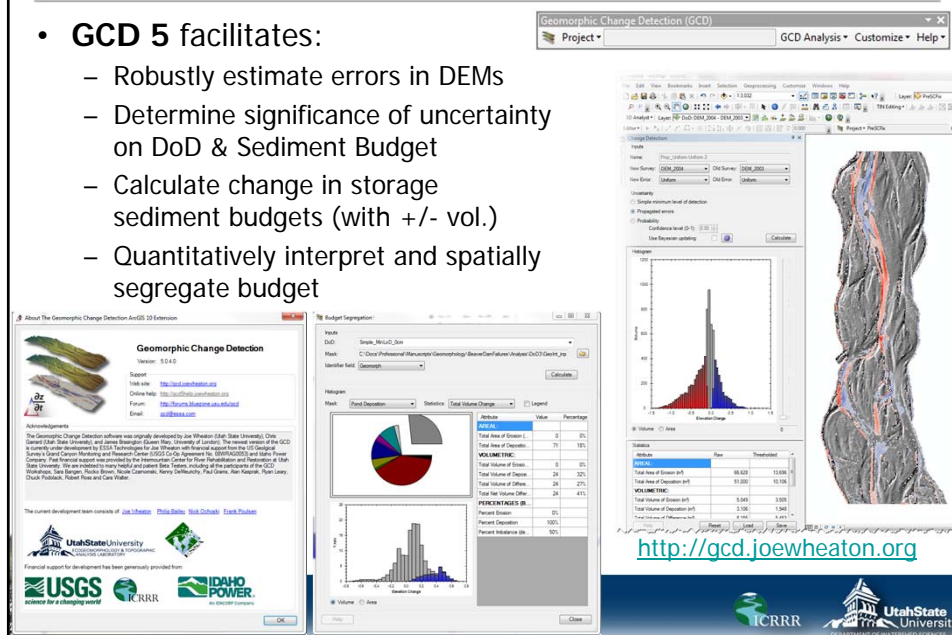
- **GCD 5** facilitates:
  - Robustly estimate errors in DEMs
  - Determine significance of uncertainty on DoD & Sediment Budget
  - Calculate change in storage sediment budgets (with +/- vol.)
  - Quantitatively interpret and spatially segregate budget

Geomorphic Change Detection (GCD)
Project ▾ GCD Analysis ▾ Customize ▾ Help ▾

About The Geomorphic Change Detection ArcGIS 10 Extension

Geomorphic Change Detection
Version: 5.0.4.0

Support
Web site: http://gcd.joewheaton.org
Online help: http://gcdhelp.joewheaton.org
Forum: http://forums.bluezone.usu.edu/gcd
Email: gcd@essa.com

Acknowledgements

The Geomorphic Change Detection software was originally developed by Joe Wheaton (Utah State University), Chris Garrard (Utah State University), and James Brasington (Queen Mary, University of London). The newest version of the GCD is currently under development by ESSA Technologies for Joe Wheaton with financial support from the US Geological Survey's Grand Canyon Monitoring and Research Center (USGS Co-Op Agreement No. 08WRAG0053) and Idaho Power Company. Past financial support was provided by the Intermountain Center for River Rehabilitation and Restoration at Utah State University. We are indebted to many helpful and patient Beta Testers, including all participants of the GCD Workshops, Sara Bangen, Rocko Brown, Nicole Czarnomski, Kenny DeMeurichy, Paul Grams, Alan Kasprak, Ryan Leary, Chuck Podolack, Robert Ross and Cara Walter.

The current development team consists of: Joe Wheaton Philip Bailey Nick Ochoski Frank Poulsen

UtahStateUniversity
ECOGEOMORPHOLOGY & TOPOGRAPHIC ANALYSIS LABORATORY

Financial support for development has been generously provided from:

USGS science for a changing world ICRRR IDAHO POWER An IDACORP Company

OK

Budget Segregation

Inputs
DoD: Simple_MinLoD_0cm
Mask: C:\Docs\Professional\Manuscripts\Geomorphology\BeaverDamFailures\Analysis\DoD3\GeoInt_inp
Identifier field: Geomorph
Calculate

Histogram
Mask: Pond Deposition Statistics: Total Volume Change Legend

| Attribute | Value | Percentage |
|---|---|---|
| AREAL: | | |
| Total Area of Erosion (... | 0 | 0% |
| Total Area of Depositio... | 71 | 18% |
| VOLUMETRIC: | | |
| Total Volume of Erosio... | 0 | 0% |
| Total Volume of Depos... | 24 | 32% |
| Total Volume of Differe... | 24 | 27% |
| Total Net Volume Differ... | 24 | 41% |
| PERCENTAGES (B... | | |
| Percent Erosion | | 0% |
| Percent Deposition | | 100% |
| Percent Imbalance (de... | | 50% |

Elevation Change
Volume Area
Help Close

Change Detection
Inputs
Name: Prop_Uniform-Uniform-3
New Survey: DEM_2004 Old Survey: DEM_2003
New Error: Uniform Old Error: Uniform
Uncertainty
Simple minimum level of detection
Propagated errors
Probability
Confidence level (0-1): 0.95
Use Bayesian updating
Calculate
Histogram
Elevation Change
Volume Area
Statistics

| Attribute | Raw | Thresholded |
|---|---|---|
| AREAL: | | |
| Total Area of Erosion (m²) | 66.828 | 13.696 |
| Total Area of Deposition (m²) | 51.000 | 10.106 |
| VOLUMETRIC: | | |
| Total Volume of Erosion (m³) | 5.049 | 3.505 |
| Total Volume of Deposition (m³) | 3.106 | 1.948 |

Reset Load Save

http://gcd.joewheaton.org

ICRRR UtahState University